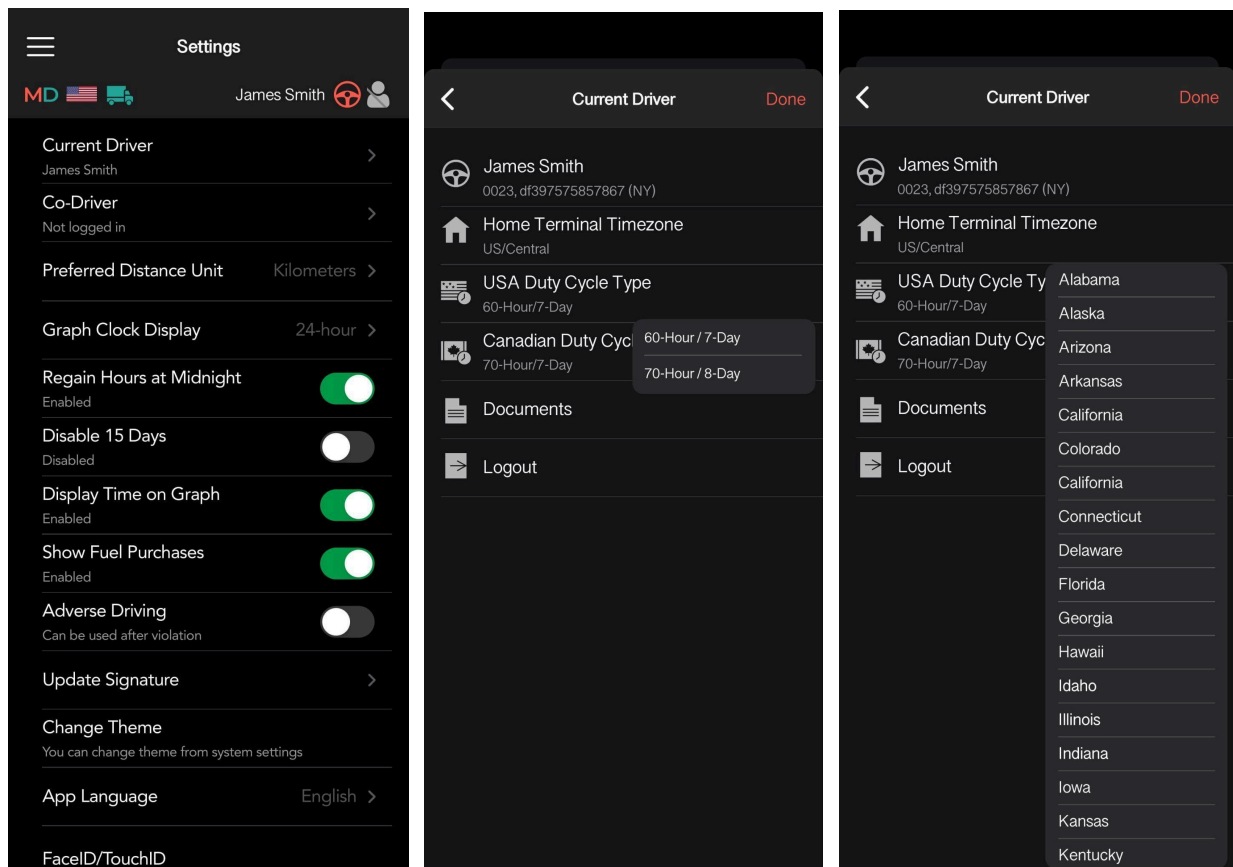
Settings

MD

James Smith

Current Driver
James Smith

Co-Driver
Not logged in

Preferred Distance Unit Kilometers

Graph Clock Display 24-hour

Regain Hours at Midnight
Enabled

Disable 15 Days
Disabled

Display Time on Graph
Enabled

Show Fuel Purchases
Enabled

Adverse Driving
Can be used after violation

Update Signature

Change Theme
You can change theme from system settings

App Language English

FaceID/TouchID

Current Driver Done

James Smith
0023, df397575857867 (NY)

Home Terminal Timezone
US/Central

USA Duty Cycle Type
60-Hour/7-Day

Canadian Duty Cyc
70-Hour/7-Day

60-Hour / 7-Day
70-Hour / 8-Day

Documents

Logout

Current Driver Done

James Smith
0023, df397575857867 (NY)

Home Terminal Timezone
US/Central

USA Duty Cycle Ty
60-Hour/7-Day

Canadian Duty Cyc
70-Hour/7-Day

Documents

Logout

Alabama
Alaska
Arizona
Arkansas
California
Colorado
California
Connecticut
Delaware
Florida
Georgia
Hawaii
Idaho
Illinois
Indiana
Iowa
Kansas
Kentucky